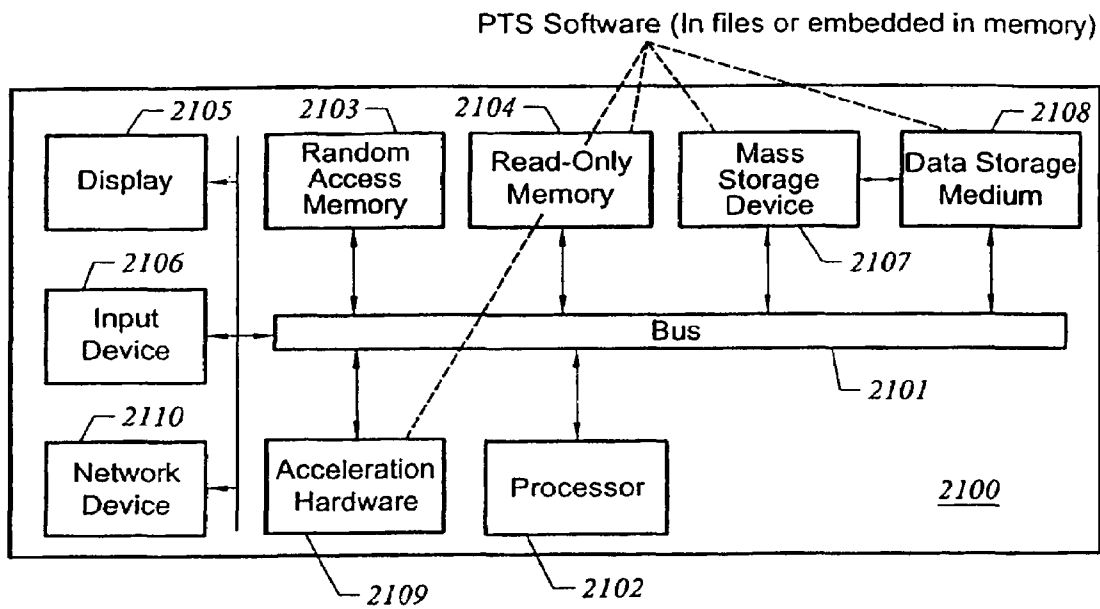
PTS Software (In files or embedded in memory)

2105
Display

2103
Random Access Memory

2104
Read-Only Memory

Mass Storage Device

2108
Data Storage Medium

2107

2106
Input Device

Bus

2101

2110
Network Device

Acceleration Hardware

Processor

2100

2109

2102